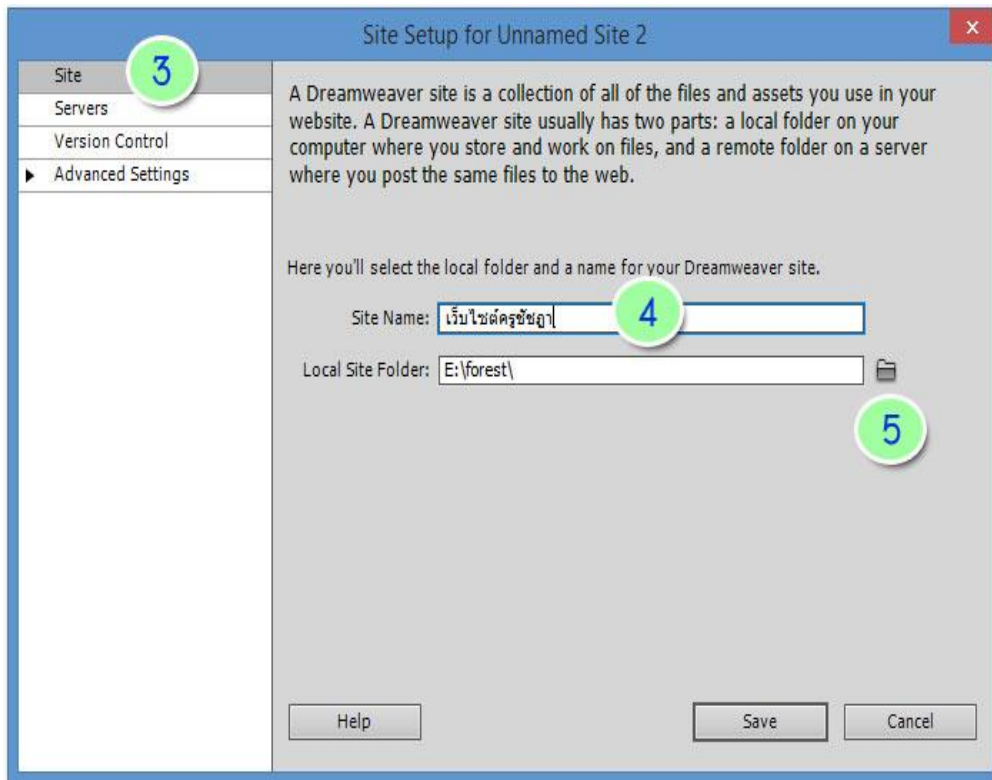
Site Setup for Unnamed Site 2

×

Site
3
Servers
Version Control
Advanced Settings

A Dreamweaver site is a collection of all of the files and assets you use in your website. A Dreamweaver site usually has two parts: a local folder on your computer where you store and work on files, and a remote folder on a server where you post the same files to the web.

Here you'll select the local folder and a name for your Dreamweaver site.

Site Name: เว็บไซต์ครูชัชฎา
4

Local Site Folder: E:\forest\

5

Help

Save

Cancel